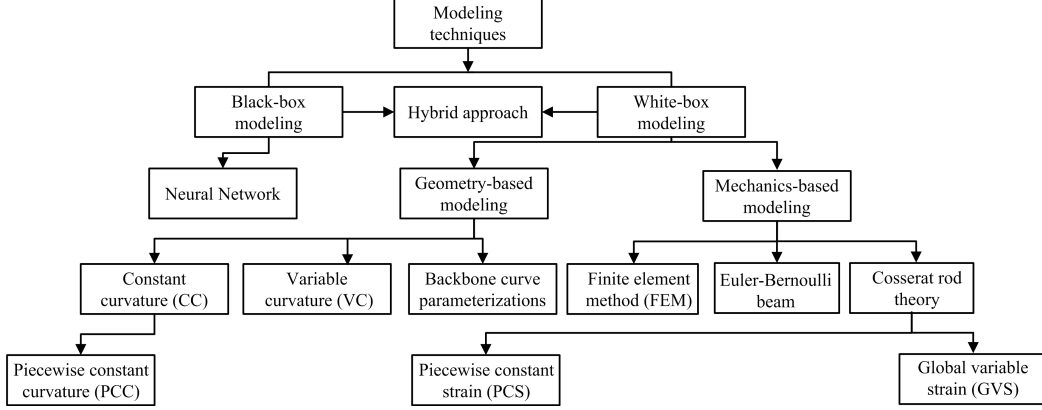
Modeling techniques

Black-box modeling

Hybrid approach

White-box modeling

Neural Network

Geometry-based modeling

Mechanics-based modeling

Constant curvature (CC)

Variable curvature (VC)

Backbone curve parameterizations

Finite element method (FEM)

Euler-Bernoulli beam

Cosserat rod theory

Piecewise constant curvature (PCC)

Piecewise constant strain (PCS)

Global variable strain (GVS)